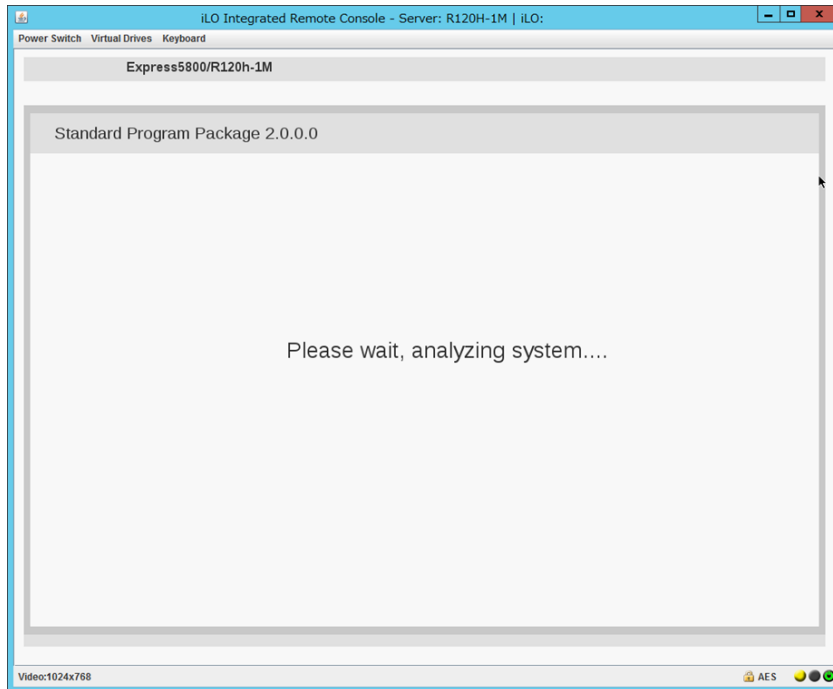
iLO Integrated Remote Console - Server: R120H-1M | iLO:

Power Switch Virtual Drives Keyboard

Express5800/R120h-1M

Standard Program Package 2.0.0.0

Please wait, analyzing system....

Video:1024x768

AES